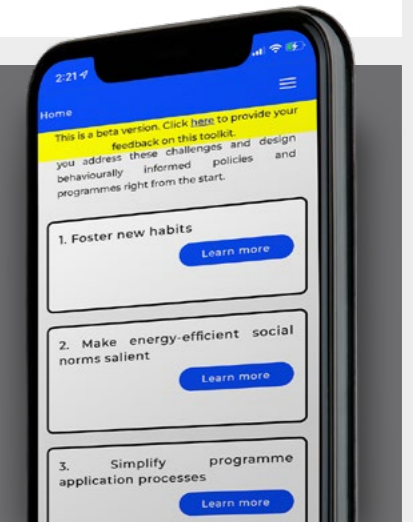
2:21

Home

This is a beta version. Click here to provide your feedback on this toolkit.

you address these challenges and design behaviourally informed policies and programmes right from the start.

1. Foster new habits

Learn more

2. Make energy-efficient social norms salient

Learn more

3. Simplify programme application processes

Learn more